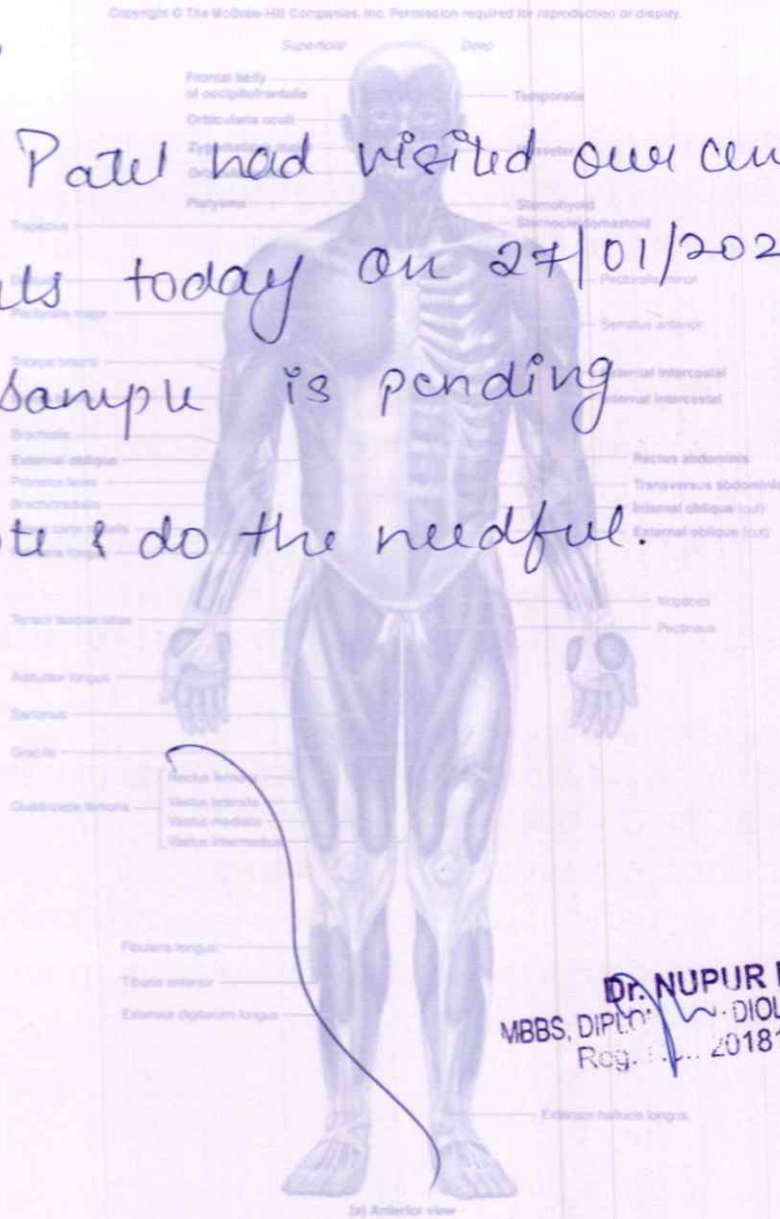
Copyright © The McGraw-Hill Companies, Inc. Permission required for reproduction or display.

Superficial Deep

Frontal belly of occipitofrontalis

Orbicularis oculi

Zygomaticus major

Orbicularis oris

Platysma

Trapezius

Pectoralis major

Triceps brachii

Brachialis

External oblique

Pronator teres

Brachioradialis

Flexor carpi radialis

Palmaris longus

Tensor fasciae latae

Adductor longus

Sartorius

Gracilis

Quadriceps femoris

Rectus femoris

Vastus lateralis

Vastus medialis

Vastus intermedius

Fibularis longus

Tibialis anterior

Extensor digitorum longus

Temporalis

Masseter

Sternohyoid

Sternocleidomastoid

Pectoralis minor

Serratus anterior

External intercostal

Internal intercostal

Rectus abdominis

Transversus abdominis

Internal oblique (cut)

External oblique (cut)

Iliopsoas

Pectineus

Extensor hallucis longus

(a) Anterior view

Patel had visited our cen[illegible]

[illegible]ts today on 27/01/202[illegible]

Sample is pending

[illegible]te & do the needful.

Dr. NUPUR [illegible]
MBBS, DIPLO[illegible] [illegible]DIOL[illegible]
Reg. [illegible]... 2018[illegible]